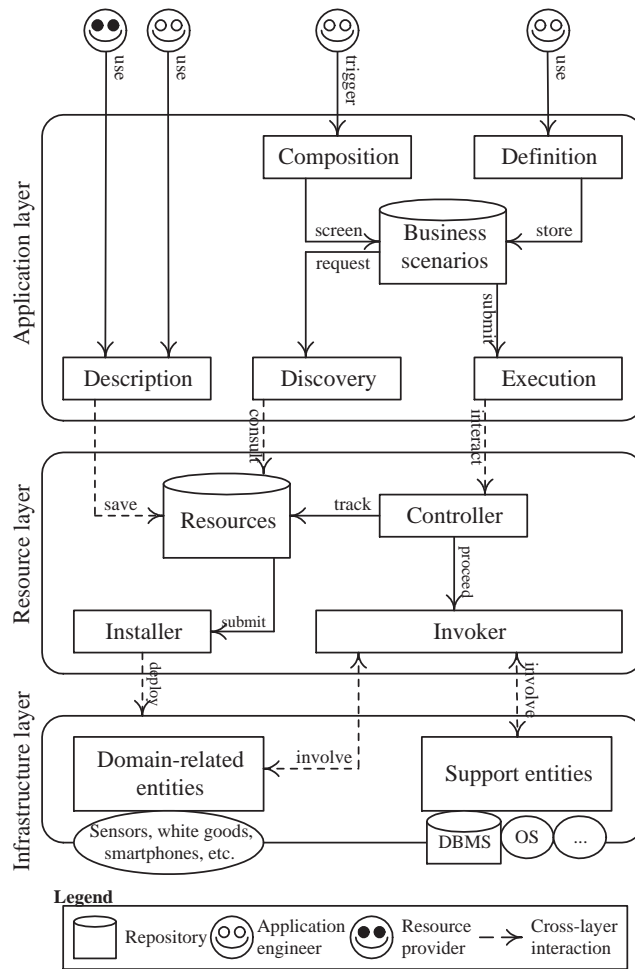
use
use
trigger
use

Application layer

Composition
Definition
screen
Business scenarios
store
request
submit
Description
Discovery
Execution

consult
interact

Resource layer

save
Resources
track
Controller
proceed
Installer
submit
Invoker

deploy
involve

Infrastructure layer

Domain-related entities
involve
Support entities
Sensors, white goods, smartphones, etc.
DBMS
OS
...

Legend
Repository
Application engineer
Resource provider
Cross-layer interaction